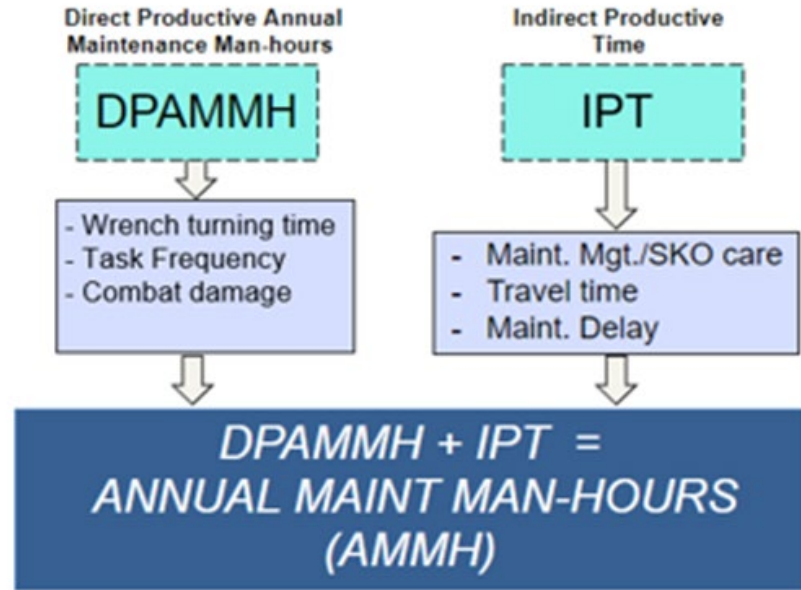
Direct Productive Annual Maintenance Man-hours

DPAMMH

- Wrench turning time
- Task Frequency
- Combat damage

Indirect Productive Time

IPT

- Maint. Mgt./SKO care
- Travel time
- Maint. Delay

DPAMMH + IPT =
ANNUAL MAINT MAN-HOURS
(AMMH)